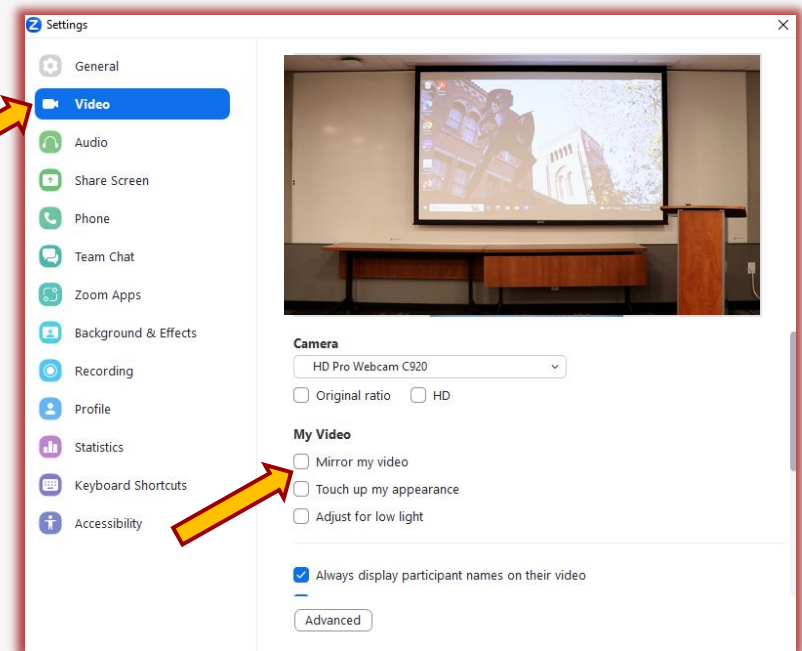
Settings

General
Video
Audio
Share Screen
Phone
Team Chat
Zoom Apps
Background & Effects
Recording
Profile
Statistics
Keyboard Shortcuts
Accessibility

Camera
HD Pro Webcam C920
Original ratio
HD

My Video
Mirror my video
Touch up my appearance
Adjust for low light

Always display participant names on their video

Advanced